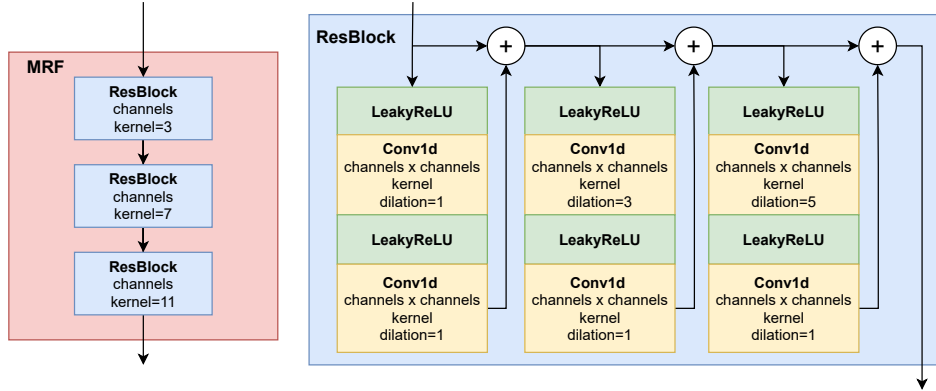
MRF

ResBlock
channels
kernel=3

ResBlock
channels
kernel=7

ResBlock
channels
kernel=11

ResBlock

+

+

+

LeakyReLU

Conv1d
channels x channels
kernel
dilation=1

LeakyReLU

Conv1d
channels x channels
kernel
dilation=1

LeakyReLU

Conv1d
channels x channels
kernel
dilation=3

LeakyReLU

Conv1d
channels x channels
kernel
dilation=1

LeakyReLU

Conv1d
channels x channels
kernel
dilation=5

LeakyReLU

Conv1d
channels x channels
kernel
dilation=1